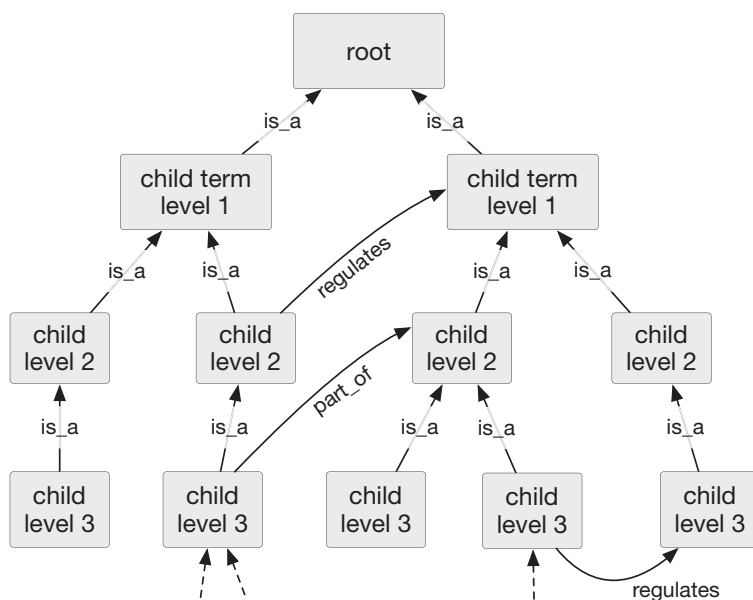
root

is_a

is_a

child term level 1

child term level 1

is_a

is_a

regulates

is_a

is_a

child level 2

child level 2

child level 2

child level 2

part_of

is_a

is_a

is_a

is_a

is_a

child level 3

child level 3

child level 3

child level 3

child level 3

regulates